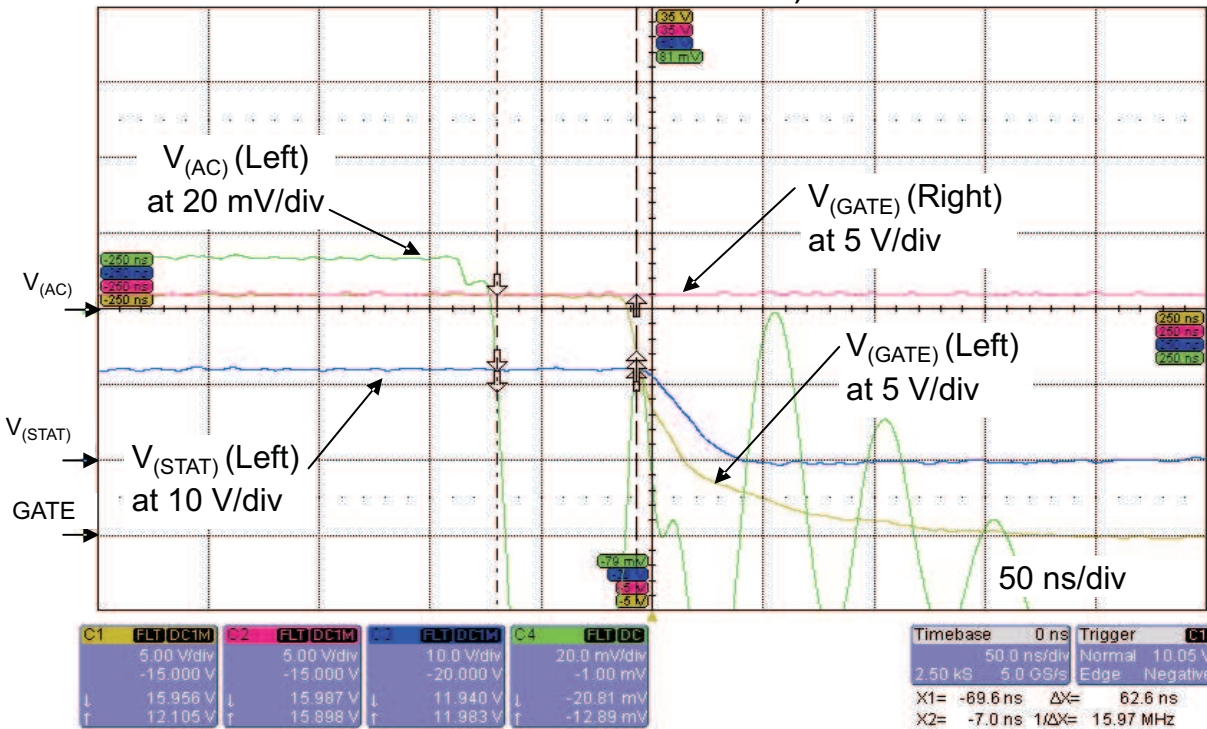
35 V
35 V
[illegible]
81 mV

$V_{(AC)}$ (Left)
at 20 mV/div

$V_{(GATE)}$ (Right)
at 5 V/div

-250 ns
-250 ns
-250 ns
-250 ns

$V_{(AC)}$

250 ns
250 ns
250 ns
250 ns

$V_{(GATE)}$ (Left)
at 5 V/div

$V_{(STAT)}$

$V_{(STAT)}$ (Left)
at 10 V/div

GATE

-79 mV
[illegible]
-5 V
-5 V

50 ns/div

| C1 FLT DC1M | C2 FLT DC1M | C3 FLT DC1M | C4 FLT DC |
|---|---|---|---|
| 5.00 V/div | 5.00 V/div | 10.0 V/div | 20.0 mV/div |
| -15.000 V | -15.000 V | -20.000 V | -1.00 mV |
| ↓ 15.956 V | ↓ 15.987 V | ↓ 11.940 V | ↓ -20.81 mV |
| ↑ 12.105 V | ↑ 15.898 V | ↑ 11.983 V | ↑ -12.89 mV |

| Timebase | 0 ns | Trigger | C1 |
|---|---|---|---|
| | 50.0 ns/div | Normal | 10.05 V |
| 2.50 kS | 5.0 GS/s | Edge | Negative |

X1= -69.6 ns ΔX= 62.6 ns
X2= -7.0 ns 1/ΔX= 15.97 MHz